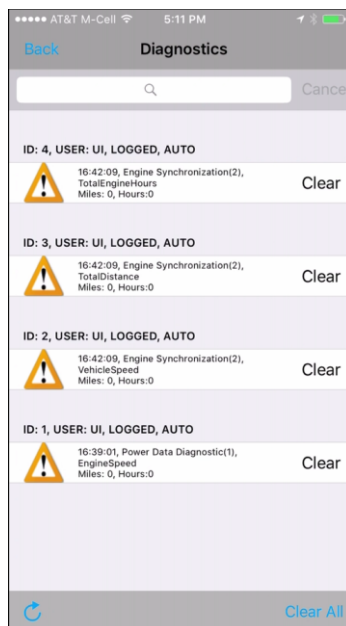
●●●●● AT&T M-Cell 5:11 PM

Back Diagnostics

Cance

ID: 4, USER: UI, LOGGED, AUTO

16:42:09, Engine Synchronization(2), TotalEngineHours
Miles: 0, Hours:0

Clear

ID: 3, USER: UI, LOGGED, AUTO

16:42:09, Engine Synchronization(2), TotalDistance
Miles: 0, Hours:0

Clear

ID: 2, USER: UI, LOGGED, AUTO

16:42:09, Engine Synchronization(2), VehicleSpeed
Miles: 0, Hours:0

Clear

ID: 1, USER: UI, LOGGED, AUTO

16:39:01, Power Data Diagnostic(1), EngineSpeed
Miles: 0, Hours:0

Clear

Clear All